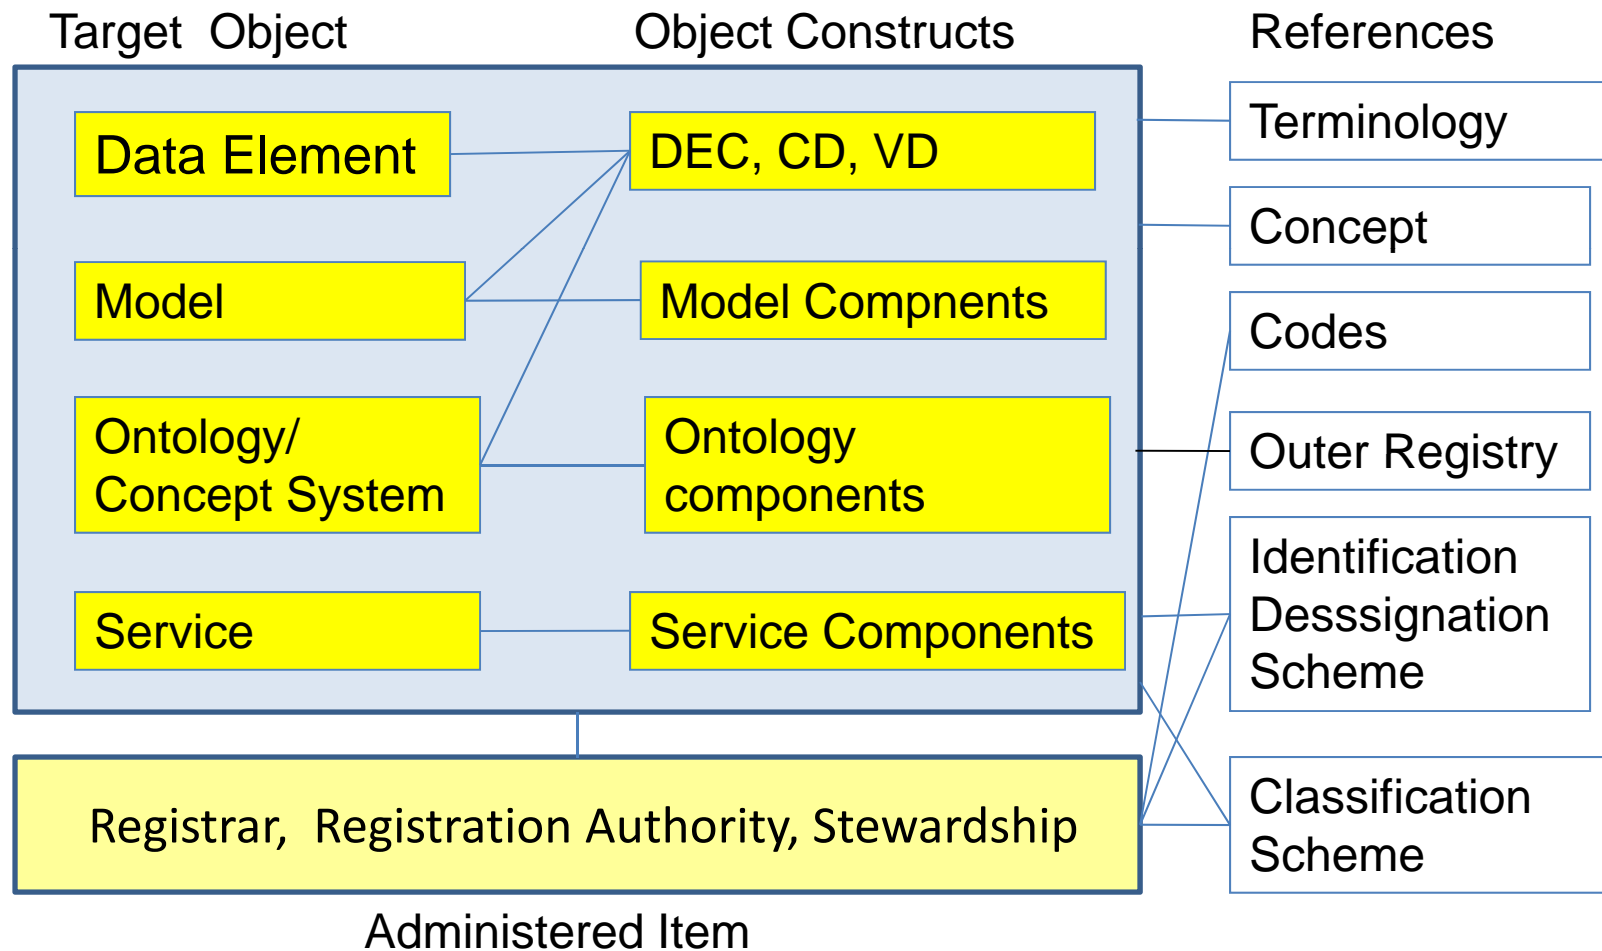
Target Object

Object Constructs

References

Data Element

DEC, CD, VD

Model

Model Compnents

Ontology/ Concept System

Ontology components

Service

Service Components

Terminology

Concept

Codes

Outer Registry

Identification Dessignation Scheme

Classification Scheme

Registrar, Registration Authority, Stewardship

Administered Item